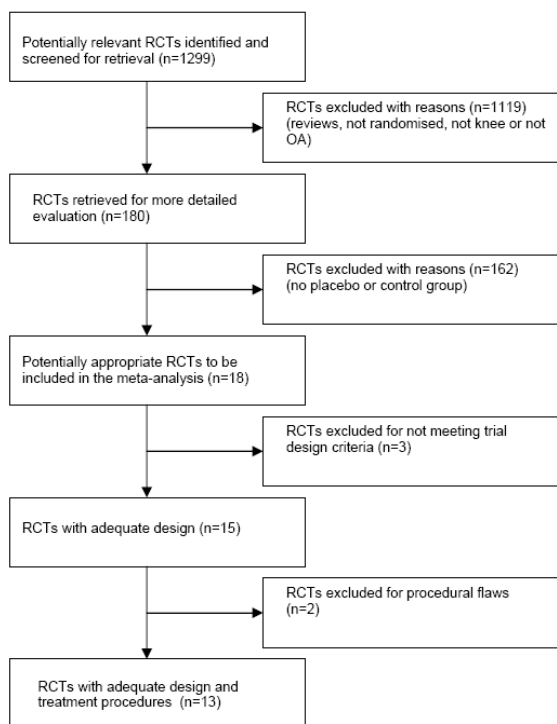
Potentially relevant RCTs identified and screened for retrieval (n=1299)

RCTs excluded with reasons (n=1119) (reviews, not randomised, not knee or not OA)

RCTs retrieved for more detailed evaluation (n=180)

RCTs excluded with reasons (n=162) (no placebo or control group)

Potentially appropriate RCTs to be included in the meta-analysis (n=18)

RCTs excluded for not meeting trial design criteria (n=3)

RCTs with adequate design (n=15)

RCTs excluded for procedural flaws (n=2)

RCTs with adequate design and treatment procedures (n=13)